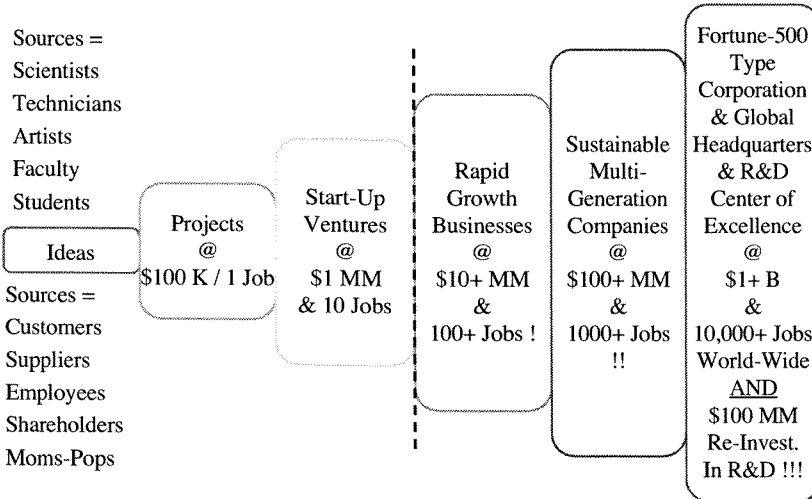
Sources =
Scientists
Technicians
Artists
Faculty
Students

Ideas

Sources =
Customers
Suppliers
Employees
Shareholders
Moms-Pops

Projects
@
\$100 K / 1 Job

Start-Up
Ventures
@
\$1 MM
& 10 Jobs

Rapid
Growth
Businesses
@
\$10+ MM
&
100+ Jobs !

Sustainable
Multi-
Generation
Companies
@
\$100+ MM
&
1000+ Jobs
!!

Fortune-500
Type
Corporation
& Global
Headquarters
& R&D
Center of
Excellence
@
\$1+ B
&
10,000+ Jobs
World-Wide
AND
\$100 MM
Re-Invest.
In R&D !!!